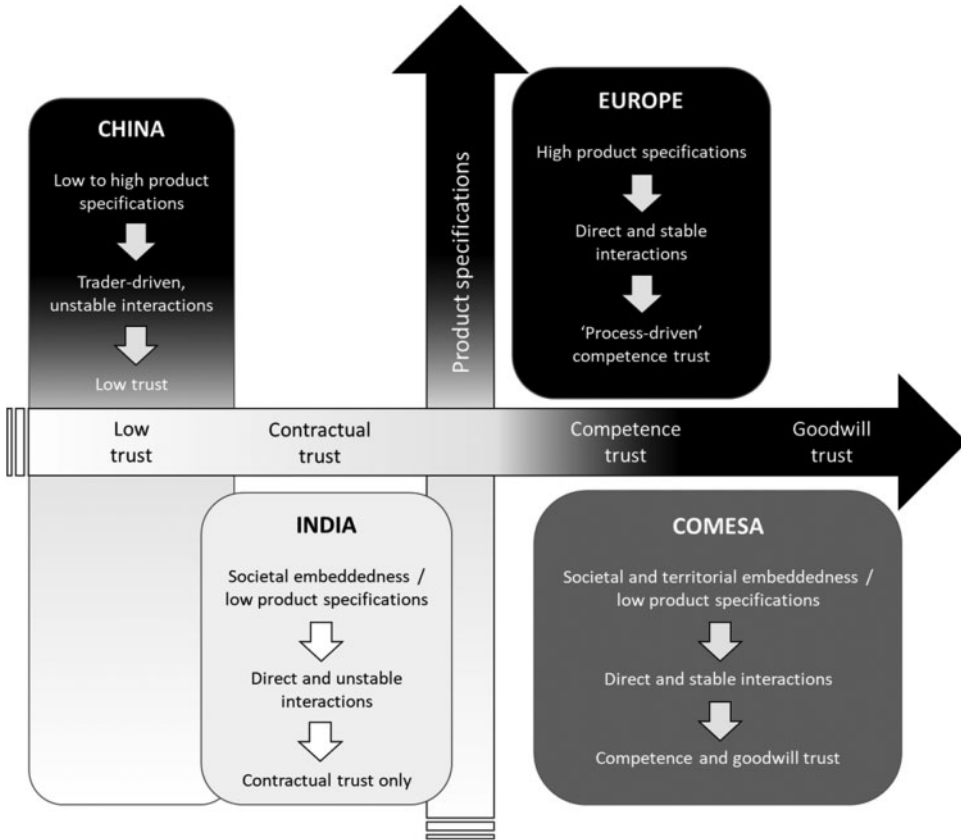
CHINA

Low to high product specifications

Trader-driven, unstable interactions

Low trust

Product specifications

EUROPE

High product specifications

Direct and stable interactions

'Process-driven' competence trust

Low trust

Contractual trust

Competence trust

Goodwill trust

INDIA

Societal embeddedness / low product specifications

Direct and unstable interactions

Contractual trust only

COMESA

Societal and territorial embeddedness / low product specifications

Direct and stable interactions

Competence and goodwill trust